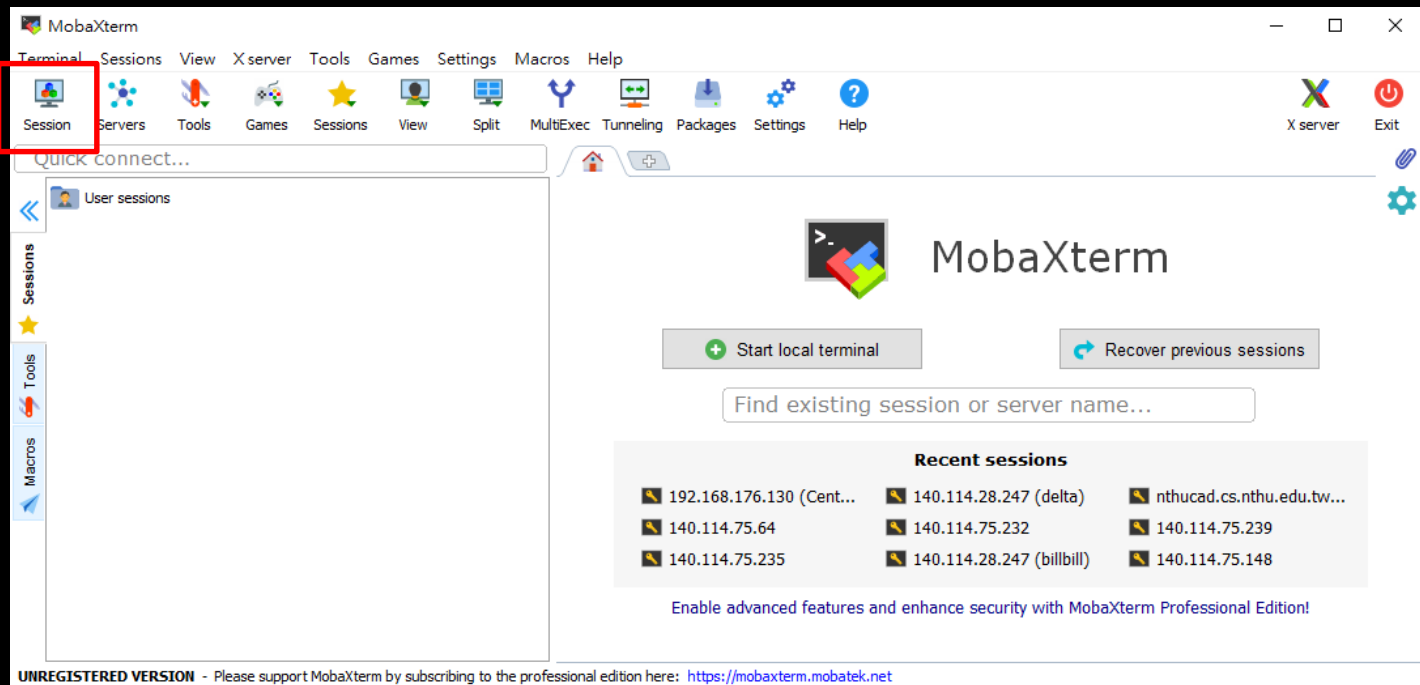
MobaXterm

Terminal Sessions View X server Tools Games Settings Macros Help

Session Servers Tools Games Sessions View Split MultiExec Tunneling Packages Settings Help X server Exit

Quick connect...

User sessions

Sessions Tools Macros

MobaXterm

Start local terminal

Recover previous sessions

Find existing session or server name...

Recent sessions

| | | |
|---|---|---|
| 192.168.176.130 (Cent... | 140.114.28.247 (delta) | nthucad.cs.nthu.edu.tw... |
| 140.114.75.64 | 140.114.75.232 | 140.114.75.239 |
| 140.114.75.235 | 140.114.28.247 (billbill) | 140.114.75.148 |

Enable advanced features and enhance security with MobaXterm Professional Edition!

UNREGISTERED VERSION - Please support MobaXterm by subscribing to the professional edition here: https://mobaxterm.mobatek.net